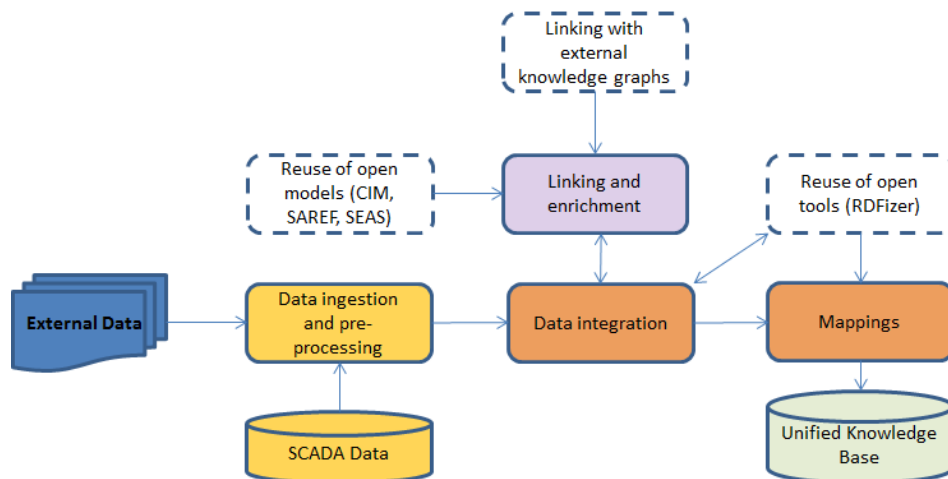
Linking with external knowledge graphs

Reuse of open models (CIM, SAREF, SEAS)

Linking and enrichment

Reuse of open tools (RDFizer)

External Data

Data ingestion and pre-processing

Data integration

Mappings

SCADA Data

Unified Knowledge Base